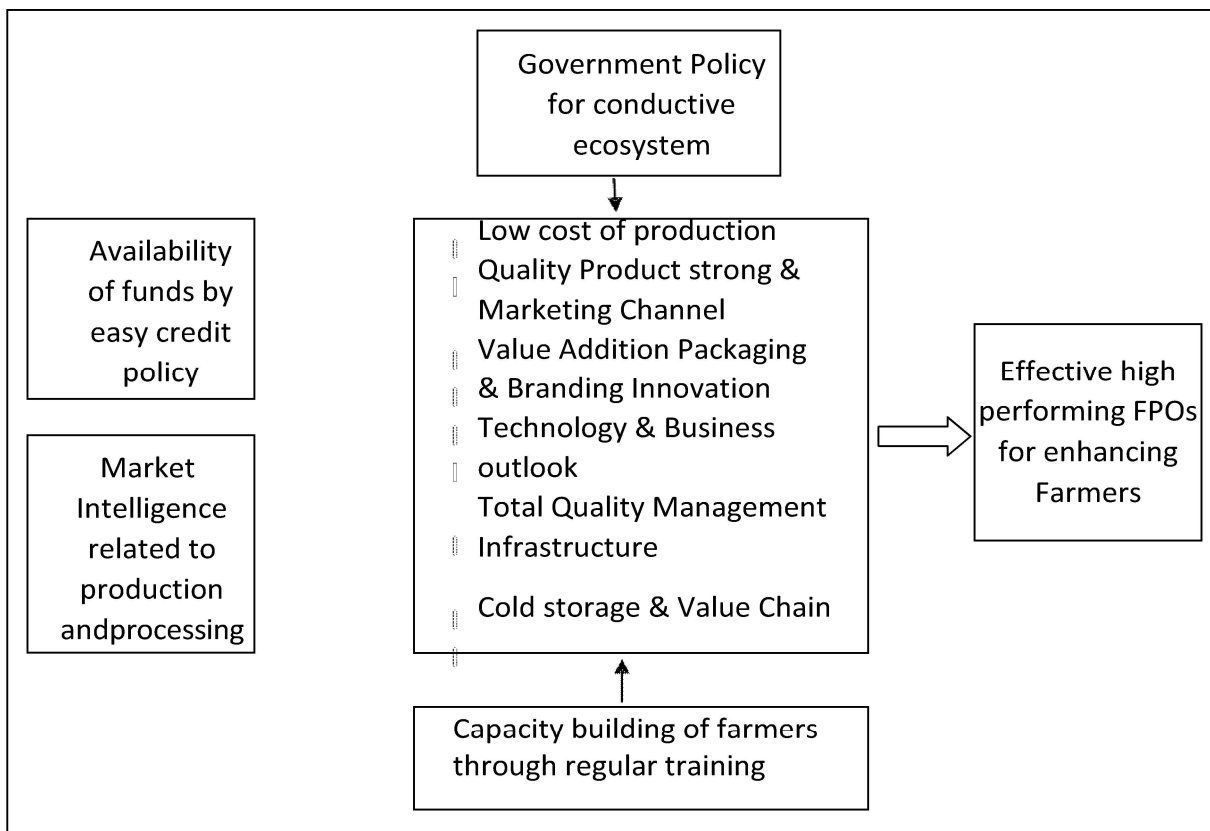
Government Policy for conductive ecosystem

Availability of funds by easy credit policy

Market Intelligence related to production andprocessing

Low cost of production
Quality Product strong & Marketing Channel
Value Addition Packaging & Branding Innovation
Technology & Business outlook
Total Quality Management
Infrastructure
Cold storage & Value Chain

Effective high performing FPOs for enhancing Farmers

Capacity building of farmers through regular training